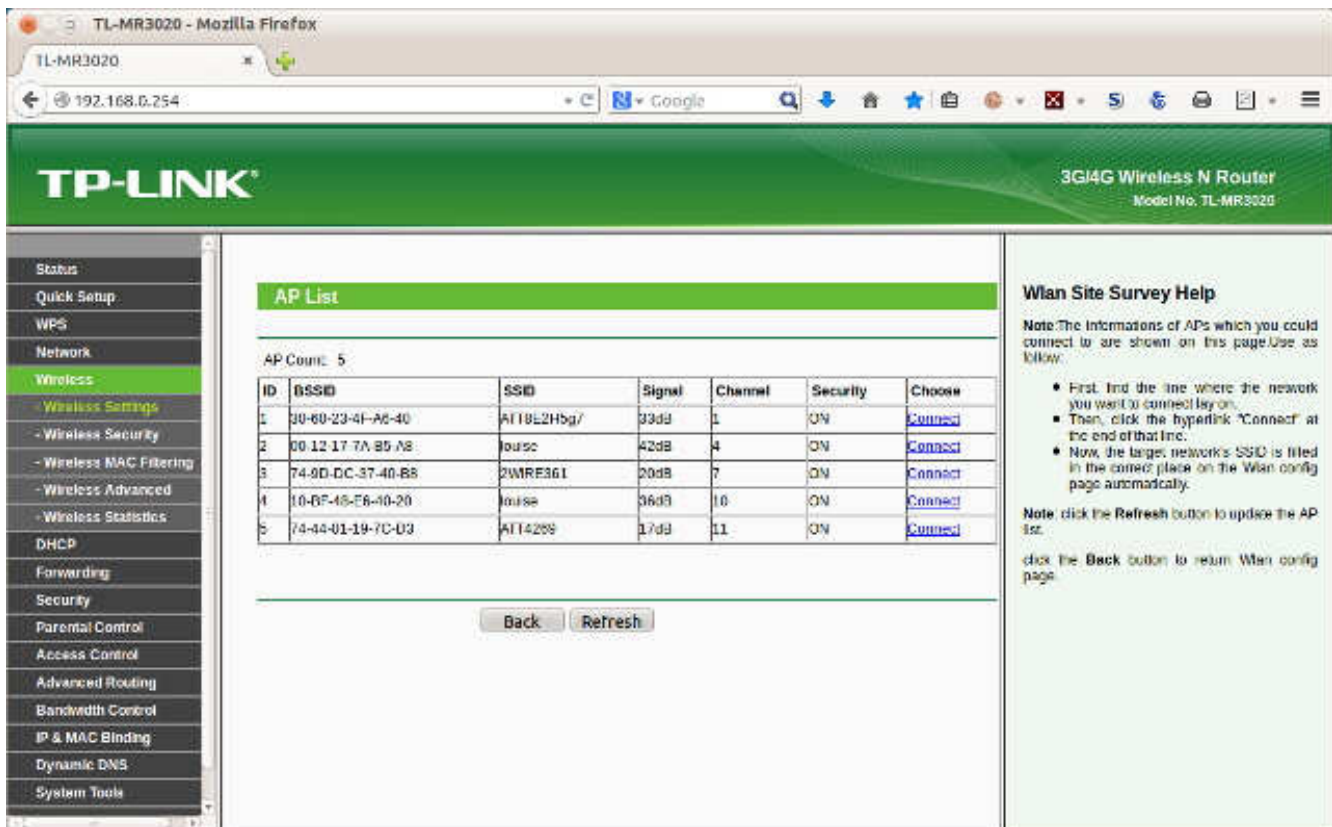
TL-MR3020 - Mozilla Firefox

TL-MR3020

192.168.0.254

Google

TP-LINK

3G/4G Wireless N Router
Model No. TL-MR3020

Status
Quick Setup
WPS
Network
Wireless
- Wireless Settings
- Wireless Security
- Wireless MAC Filtering
- Wireless Advanced
- Wireless Statistics
DHCP
Forwarding
Security
Parental Control
Access Control
Advanced Routing
Bandwidth Control
IP & MAC Binding
Dynamic DNS
System Tools

AP List

AP Count: 5

| ID | BSSID | SSID | Signal | Channel | Security | Choose |
|---|---|---|---|---|---|---|
| 1 | 30-60-23-4F-A6-40 | ATT8E2H5g7 | 33dB | 1 | ON | Connect |
| 2 | 00-12-17-7A-B5-A8 | louise | 42dB | 4 | ON | Connect |
| 3 | 74-9D-DC-37-40-B8 | 2WIRE361 | 20dB | 7 | ON | Connect |
| 4 | 10-BF-48-E6-40-20 | louise | 36dB | 10 | ON | Connect |
| 5 | 74-44-01-19-7C-D3 | ATT4269 | 17dB | 11 | ON | Connect |

Back Refresh

Wlan Site Survey Help

Note:The informations of APs which you could connect to are shown on this page.Use as follow:

• First, find the line where the nework you want to connect lay on.
• Then, click the hyperlink "Connect" at the end of that line.
• Now, the target network's SSID is filled in the correct place on the Wlan config page automatically.

Note: click the Refresh button to update the AP list.

click the Back button to return Wlan config page.